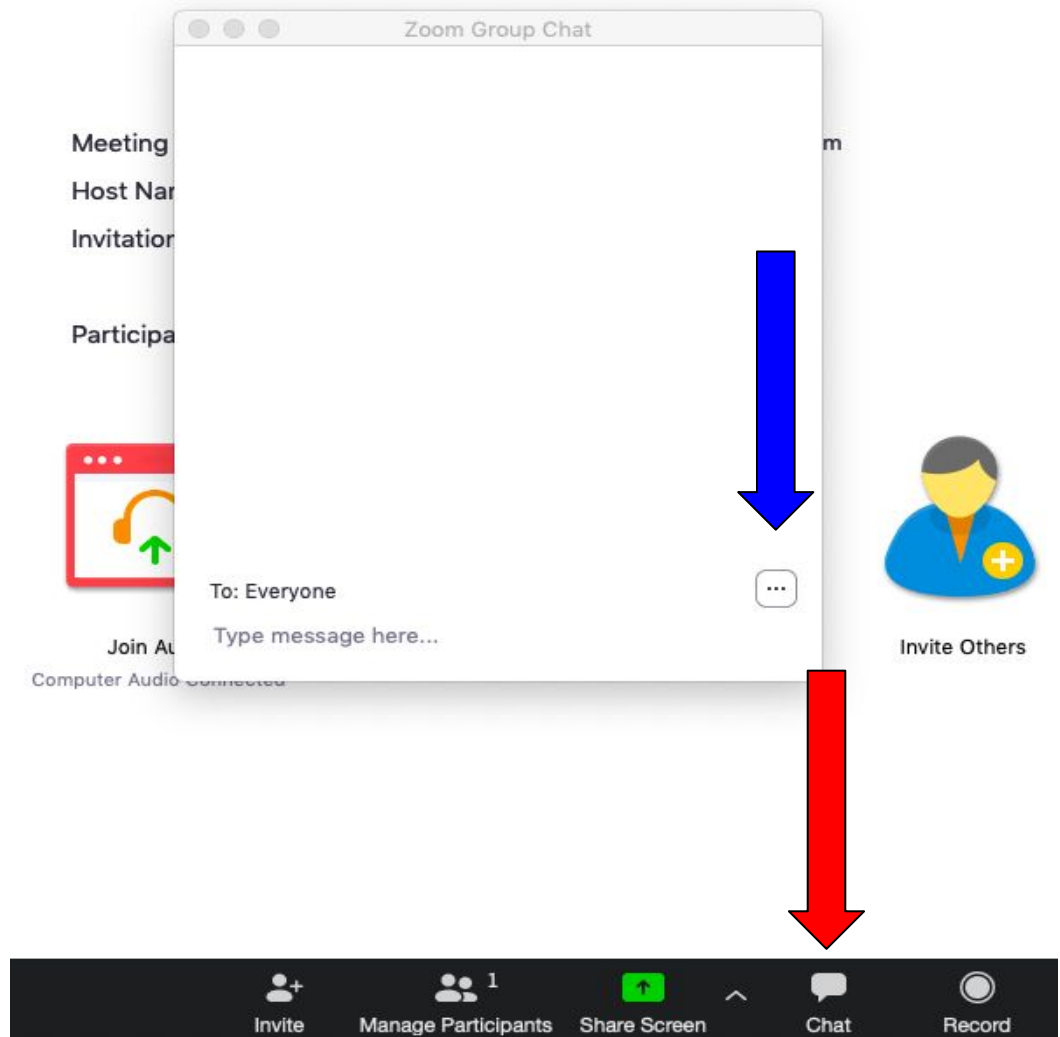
Zoom Group Chat

Meeting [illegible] m

Host Nar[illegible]

Invitation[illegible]

Participa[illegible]

To: Everyone

...

Type message here...

Join Au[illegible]

Computer Audio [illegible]

Invite Others

Invite

Manage Participants 1

Share Screen

Chat

Record